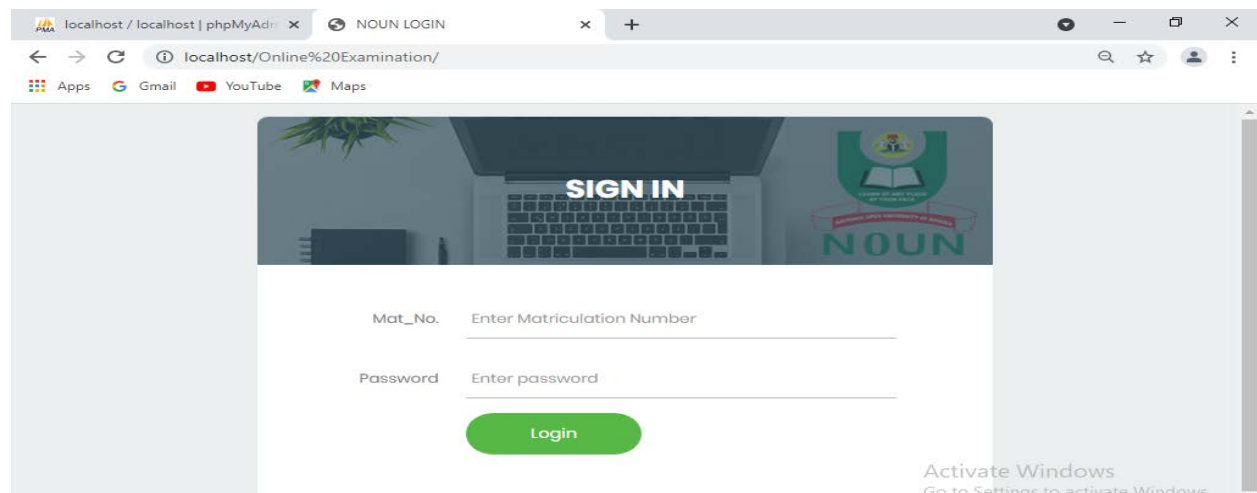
localhost / localhost | phpMyAdr ×
NOUN LOGIN ×
+
localhost/Online%20Examination/
Apps Gmail YouTube Maps

SIGN IN

NOUN

Mat_No. Enter Matriculation Number

Password Enter password

Login

Activate Windows
Go to Settings to activate Windows